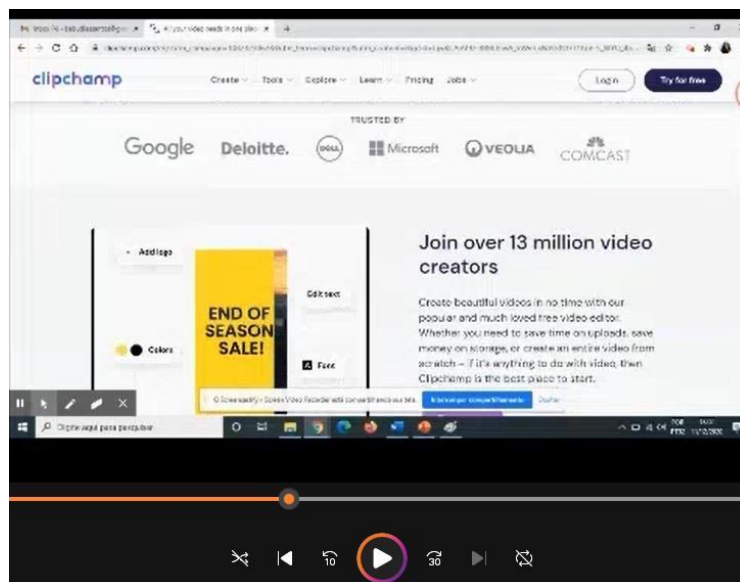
clipchamp

Create Tools Explore Learn Pricing Jobs

Log in

Try for free

TRUSTED BY

Google Deloitte. DELL Microsoft VEOLIA COMCAST

+ Add logo

Colors

END OF SEASON SALE!

Edit text

Font

Join over 13 million video creators

Create beautiful videos in no time with our popular and much loved free video editor. Whether you need to save time on uploads, save money on storage, or create an entire video from scratch – if it's anything to do with video, then Clipchamp is the best place to start.

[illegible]

Ocultar

Digite aqui para pesquisar

10

30